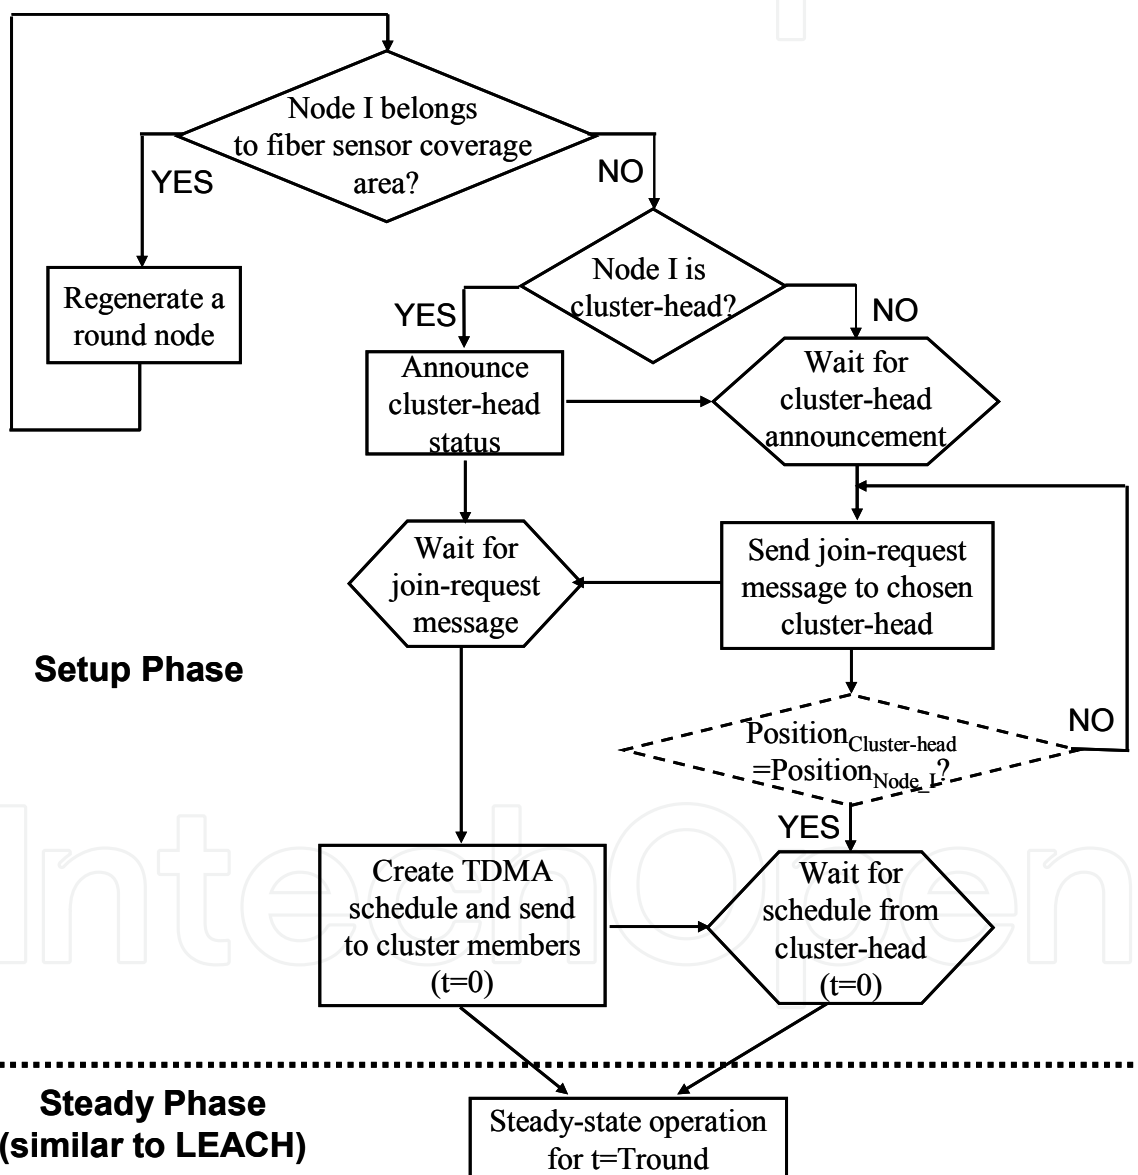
Node I belongs to fiber sensor coverage area?

YES

NO

Regenerate a round node

Node I is cluster-head?

YES

NO

Announce cluster-head status

Wait for cluster-head announcement

Wait for join-request message

Send join-request message to chosen cluster-head

Setup Phase

$\text{Position}_{\text{Cluster-head}} = \text{Position}_{\text{Node\_I}}$?

NO

YES

Create TDMA schedule and send to cluster members (t=0)

Wait for schedule from cluster-head (t=0)

Steady Phase (similar to LEACH)

Steady-state operation for t=Tround

IntechOpen